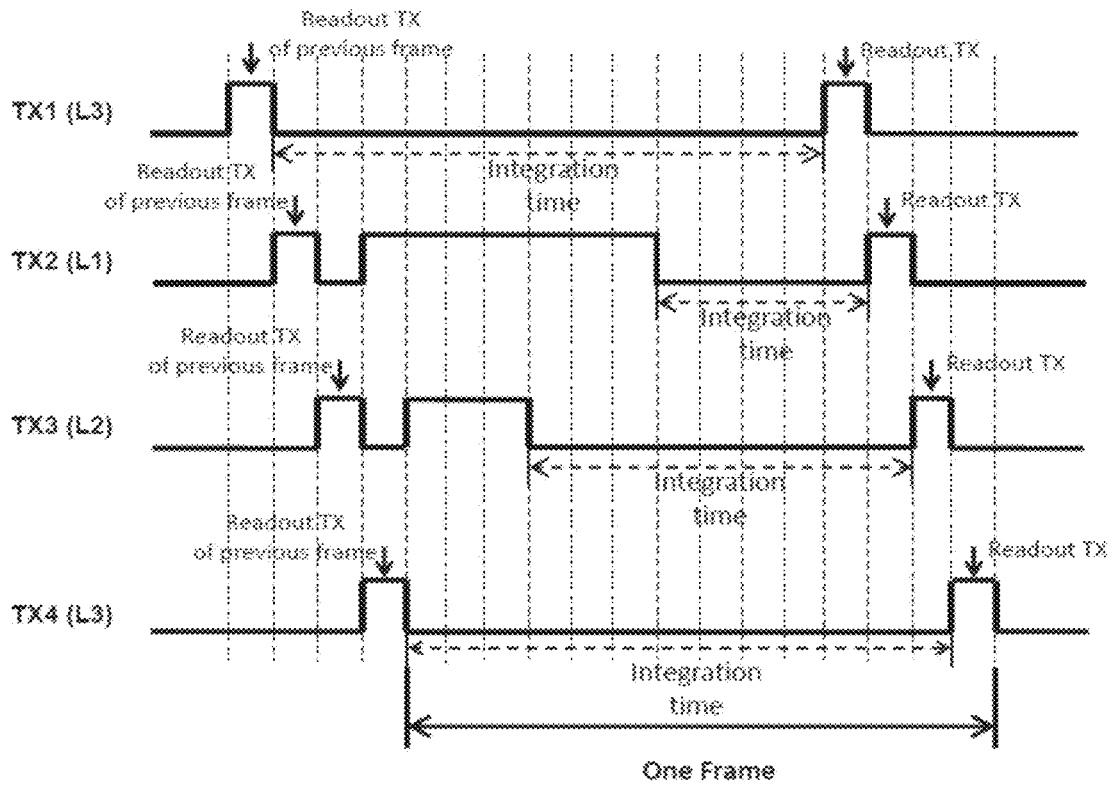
Readout TX of previous frame

Readout TX

TX1 (L3)

Integration time

Readout TX of previous frame

Readout TX

TX2 (L1)

Integration time

Readout TX of previous frame

Readout TX

TX3 (L2)

Integration time

Readout TX of previous frame

Readout TX

TX4 (L3)

Integration time

One Frame